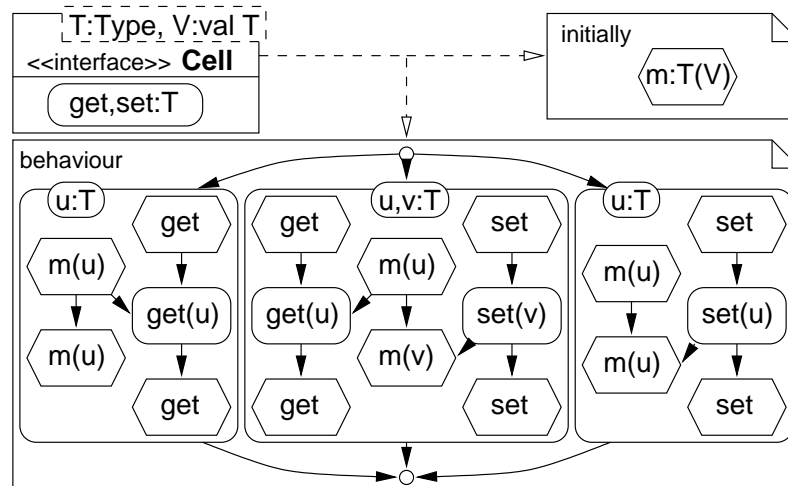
T:Type, V:val T

<<interface>> **Cell**

get,set:T

initially

m:T(V)

behaviour

u:T

get

m(u)

get(u)

m(u)

get

u,v:T

get

m(u)

set

get(u)

set(v)

m(v)

get

set

u:T

set

m(u)

set(u)

m(u)

set